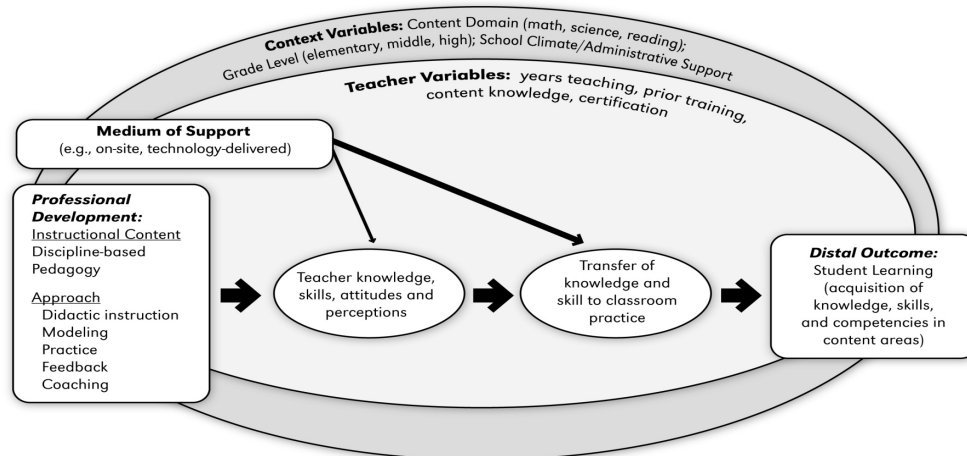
**Context Variables:** Content Domain (math, science, reading); Grade Level (elementary, middle, high); School Climate/Administrative Support

**Teacher Variables:** years teaching, prior training, content knowledge, certification

**Medium of Support**
(e.g., on-site, technology-delivered)

***Professional Development:***
Instructional Content
Discipline-based
Pedagogy

Approach
Didactic instruction
Modeling
Practice
Feedback
Coaching

Teacher knowledge, skills, attitudes and perceptions

Transfer of knowledge and skill to classroom practice

***Distal Outcome:***
Student Learning (acquisition of knowledge, skills, and competencies in content areas)